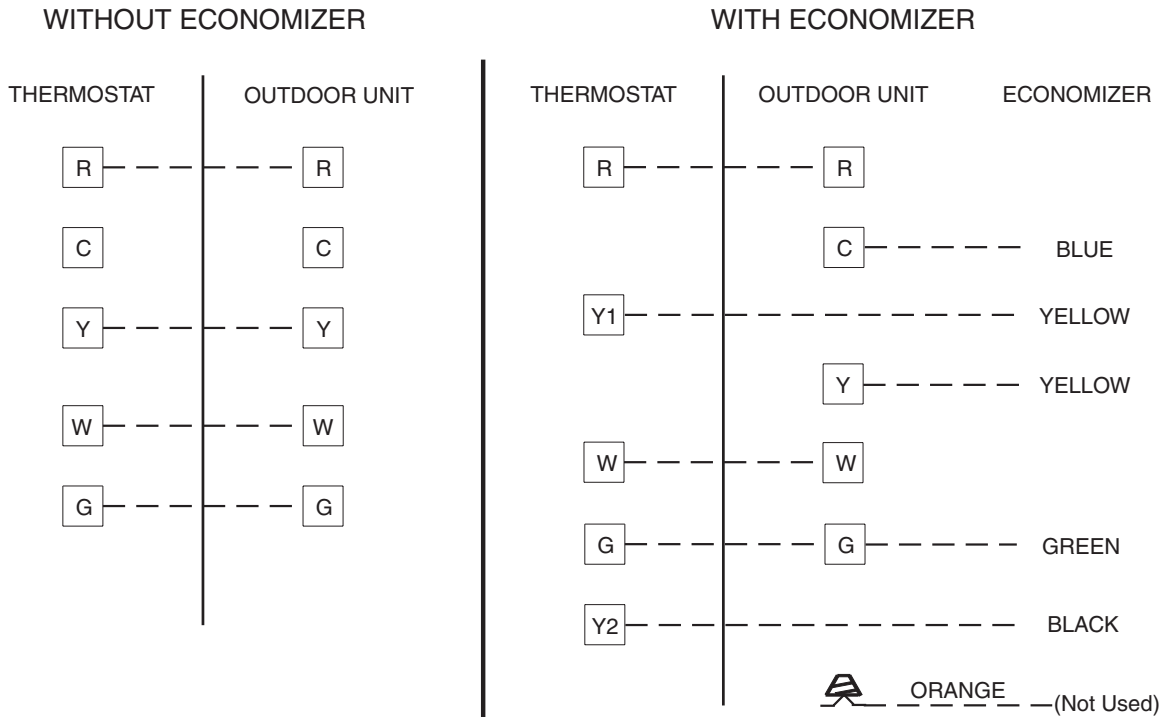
WITHOUT ECONOMIZER

THERMOSTAT

OUTDOOR UNIT

R R

C C

Y Y

W W

G G

WITH ECONOMIZER

THERMOSTAT

OUTDOOR UNIT

ECONOMIZER

R R

C BLUE

Y1 YELLOW

Y YELLOW

W W

G G GREEN

Y2 BLACK

ORANGE (Not Used)